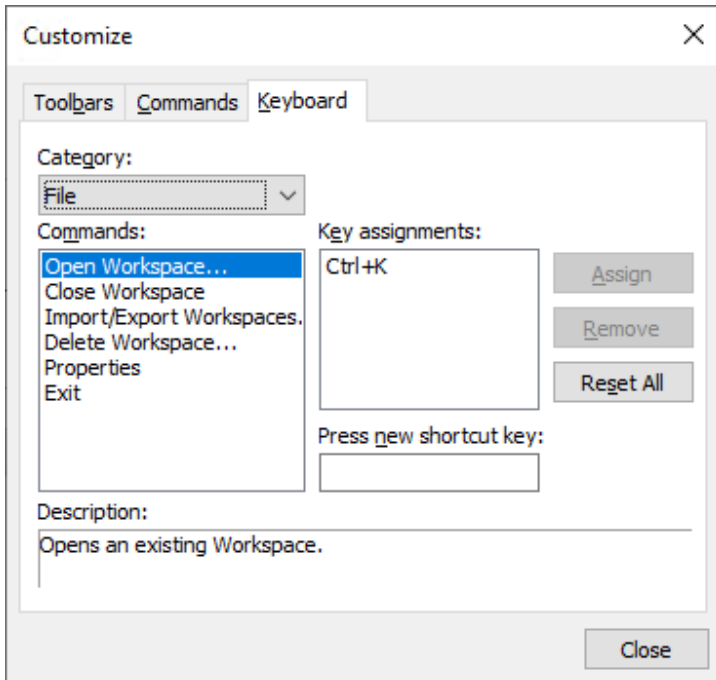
Customize

Toolbars Commands Keyboard

Category:
File

Commands:
Open Workspace...
Close Workspace
Import/Export Workspaces.
Delete Workspace...
Properties
Exit

Key assignments:
Ctrl+K

Assign
Remove
Reset All

Press new shortcut key:

Description:
Opens an existing Workspace.

Close